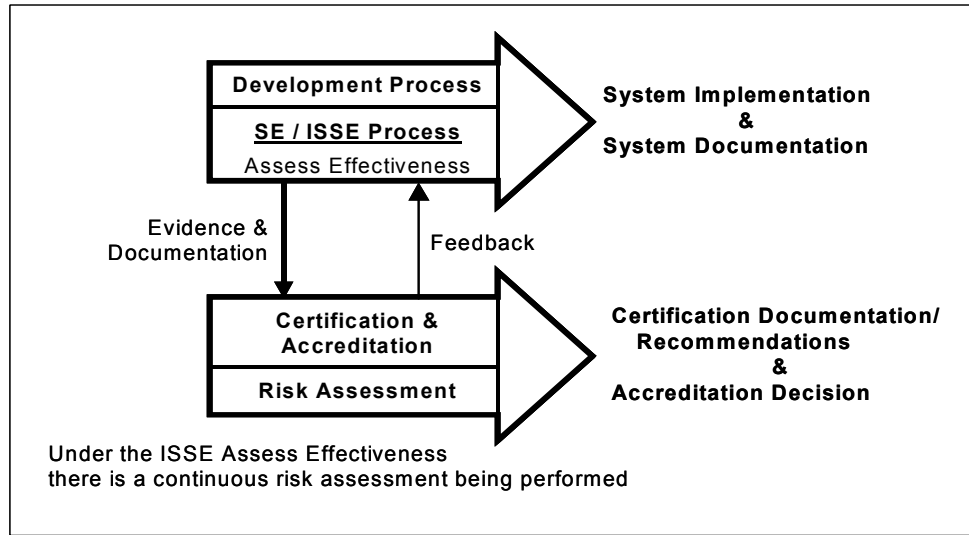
Development Process

SE / ISSE Process

Assess Effectiveness

System Implementation
&
System Documentation

Evidence &
Documentation

Feedback

Certification &
Accreditation

Risk Assessment

Certification Documentation/
Recommendations
&
Accreditation Decision

Under the ISSE Assess Effectiveness
there is a continuous risk assessment being performed